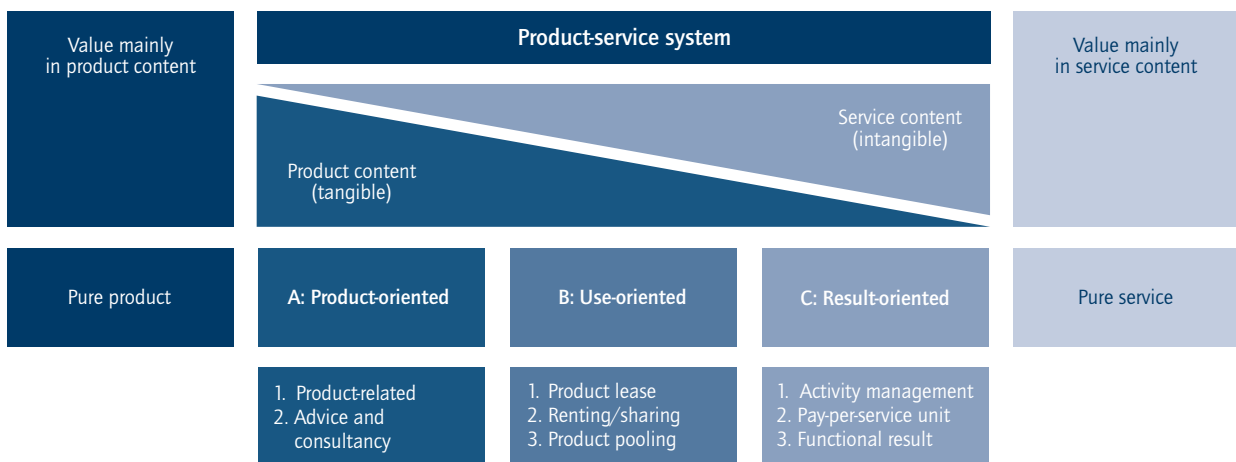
Value mainly in product content

Product-service system

Value mainly in service content

Service content (intangible)

Product content (tangible)

Pure product

A: Product-oriented

B: Use-oriented

C: Result-oriented

Pure service

1. Product-related
2. Advice and consultancy

1. Product lease
2. Renting/sharing
3. Product pooling

1. Activity management
2. Pay-per-service unit
3. Functional result